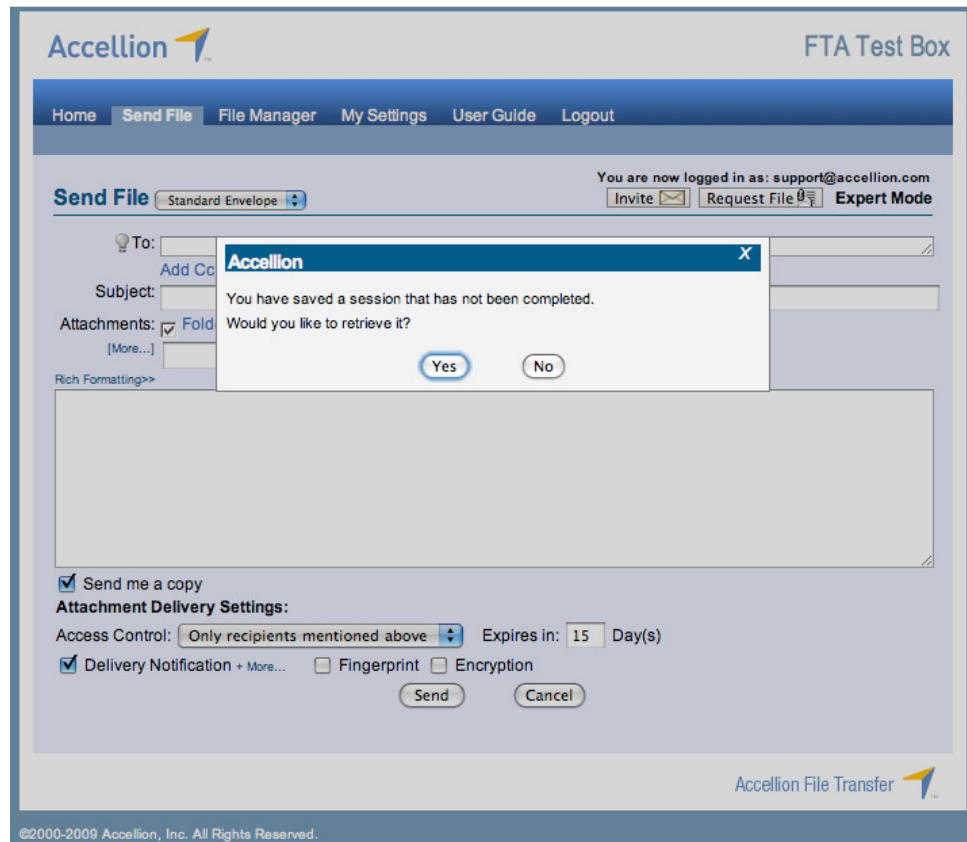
Accellion

FTA Test Box

Home Send File File Manager My Settings User Guide Logout

You are now logged in as: support@accellion.com

Send File Standard Envelope

Invite Request File Expert Mode

To:

Add Cc

Subject:

Attachments: Fold

[More...]

Rich Formatting>>

Accellion X

You have saved a session that has not been completed.

Would you like to retrieve it?

Yes No

Send me a copy

Attachment Delivery Settings:

Access Control: Only recipients mentioned above Expires in: 15 Day(s)

Delivery Notification + More... Fingerprint Encryption

Send Cancel

Accellion File Transfer

©2000-2009 Accellion, Inc. All Rights Reserved.